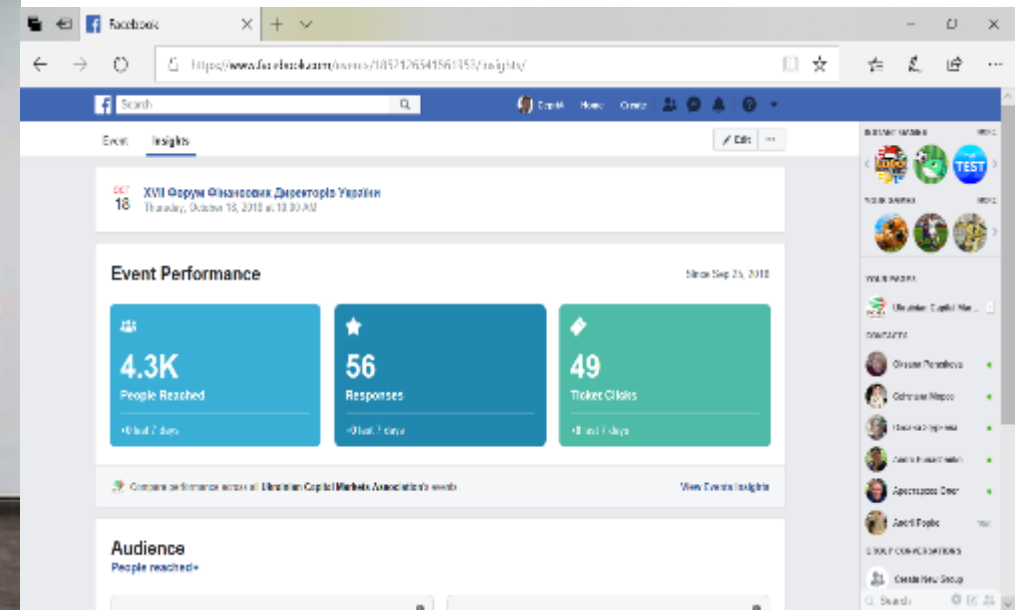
Facebook

https://www.facebook.com/events/185712654156135?/insights/

Search

Home Create

Event Insights

Edit

OCT 18

XVII Форум Фінансових Директорів України

Thursday, October 18, 2018 at 10:00 AM

Event Performance

Since Sep 25, 2018

4.3K

People Reached

+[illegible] last 7 days

56

Responses

+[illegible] last 7 days

49

Ticket Clicks

+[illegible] last 7 days

Compare performance across all Ukrainian Capital Markets Association's events

View Events Insights

Audience

People reached

TEST

Ukrainian Capital Mar...

CONTACTS

Oksana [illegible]

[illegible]

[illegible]

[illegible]

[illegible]

Andrii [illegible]

GROUP CONVERSATIONS

Create New Group

Search